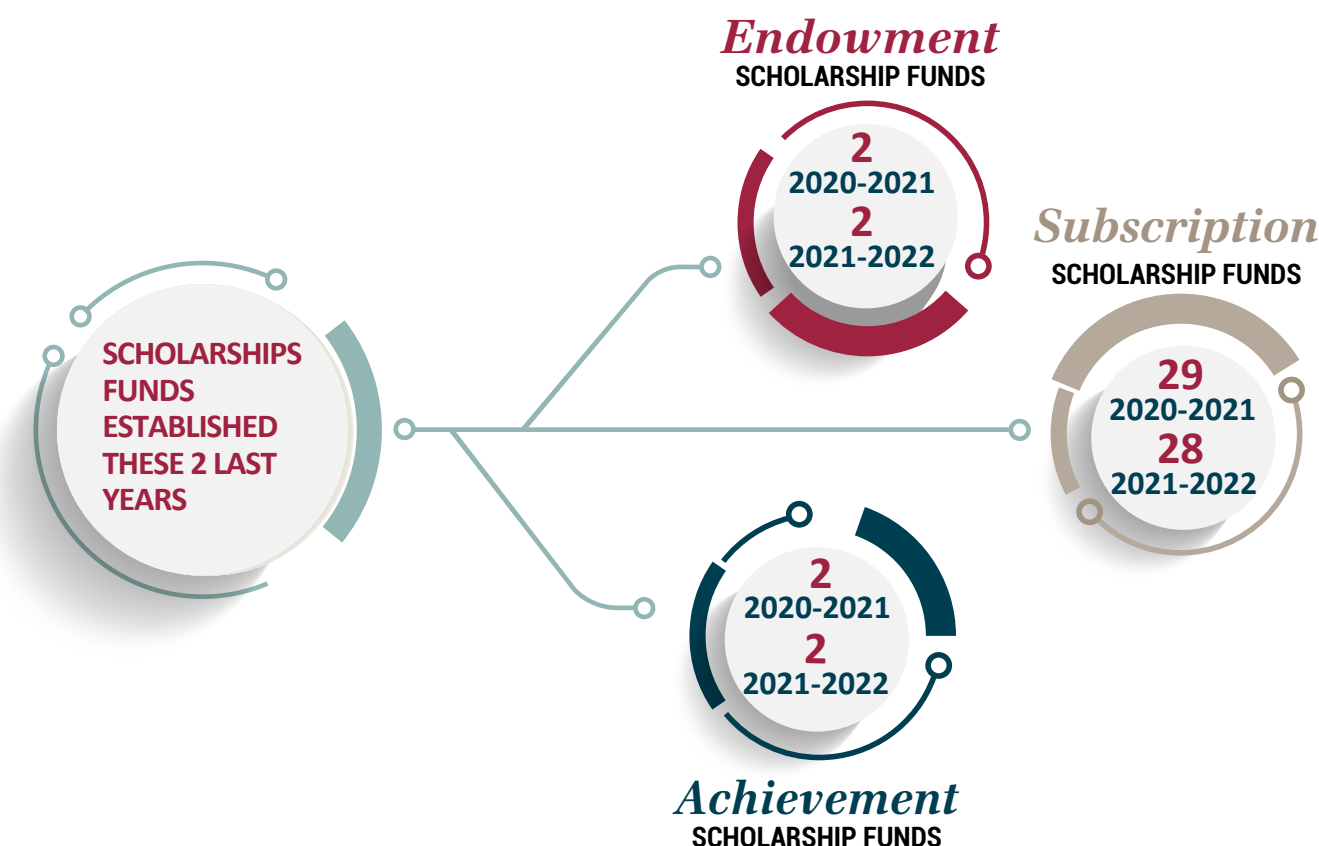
SCHOLARSHIPS FUNDS ESTABLISHED THESE 2 LAST YEARS

Endowment
SCHOLARSHIP FUNDS
2
2020-2021
2
2021-2022

Subscription
SCHOLARSHIP FUNDS
29
2020-2021
28
2021-2022

2
2020-2021
2
2021-2022
Achievement
SCHOLARSHIP FUNDS